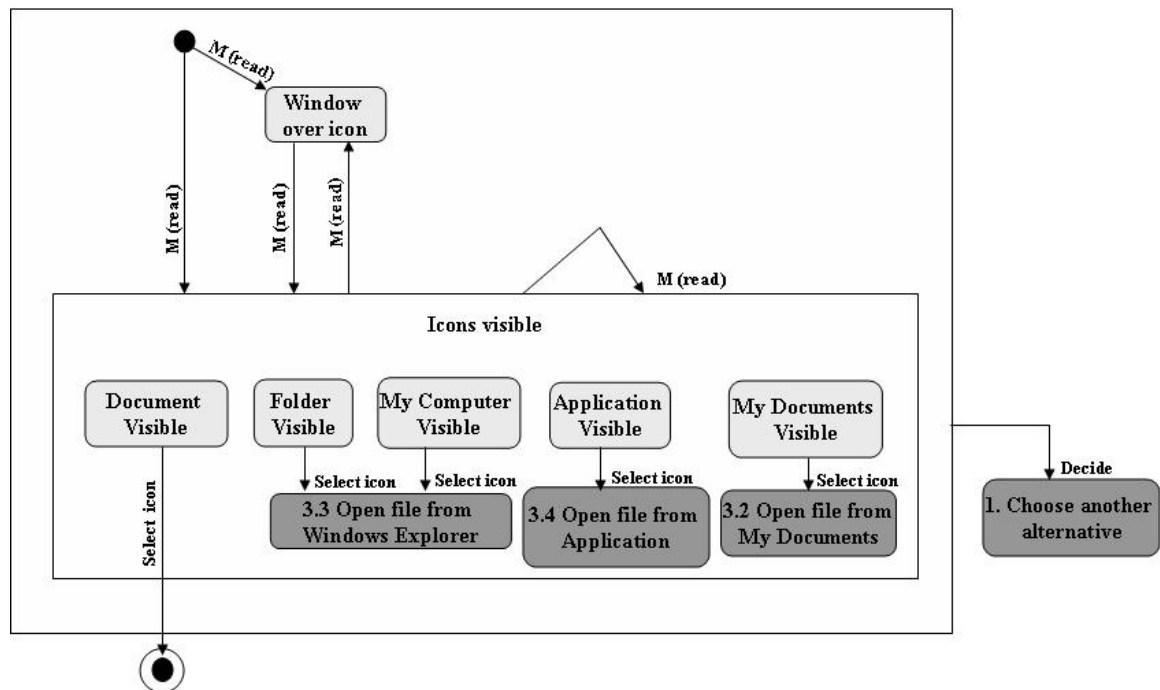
M (read)

Window over icon

M (read)

M (read)

M (read)

M (read)

Icons visible

Document Visible

Folder Visible

My Computer Visible

Application Visible

My Documents Visible

Select icon

Select icon

Select icon

Select icon

Select icon

3.3 Open file from Windows Explorer

3.4 Open file from Application

3.2 Open file from My Documents

Decide

1. Choose another alternative